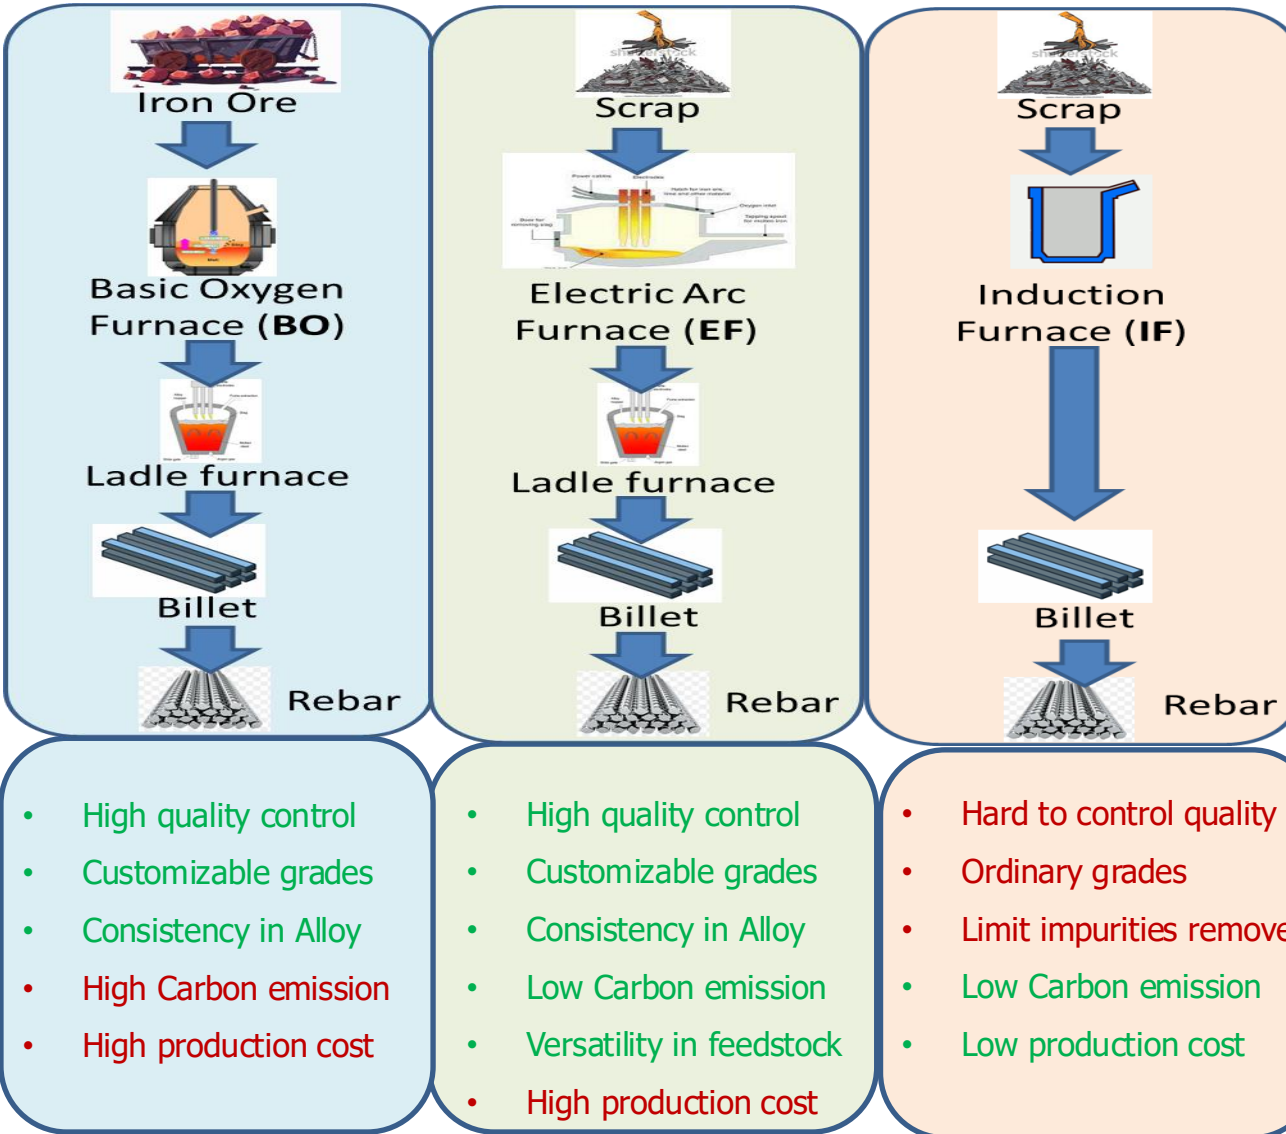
Iron Ore

Basic Oxygen Furnace (BO)

Ladle furnace

Billet

Rebar

Scrap

Electric Arc Furnace (EF)

Ladle furnace

Billet

Rebar

Scrap

Induction Furnace (IF)

Billet

Rebar

- High quality control
- Customizable grades
- Consistency in Alloy
- High Carbon emission
- High production cost

- High quality control
- Customizable grades
- Consistency in Alloy
- Low Carbon emission
- Versatility in feedstock
- High production cost

- Hard to control quality
- Ordinary grades
- Limit impurities remove
- Low Carbon emission
- Low production cost